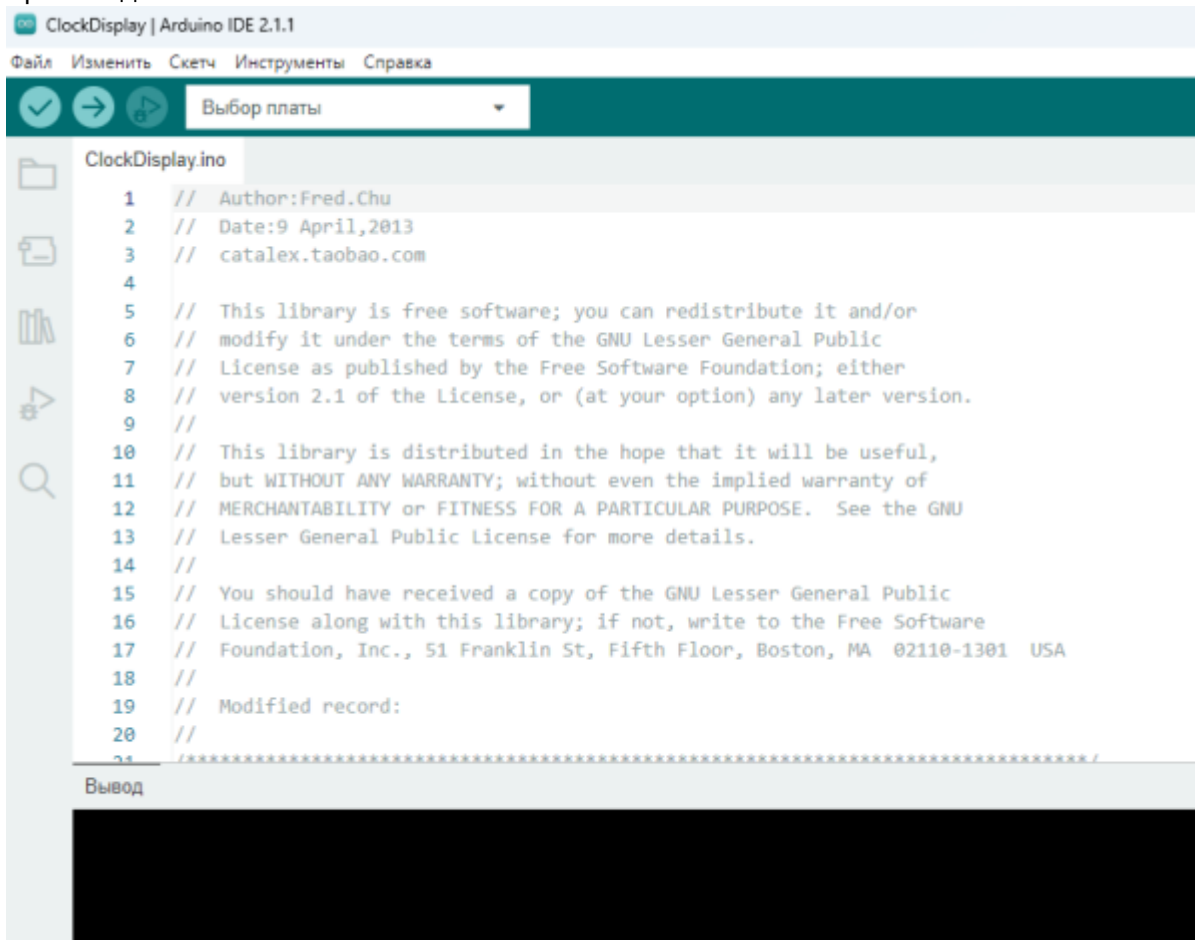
ClockDisplay | Arduino IDE 2.1.1

Файл Изменить Скетч Инструменты Справка

Выбор платы

ClockDisplay.ino

1 // Author:Fred.Chu
2 // Date:9 April,2013
3 // catalex.taobao.com
4
5 // This library is free software; you can redistribute it and/or
6 // modify it under the terms of the GNU Lesser General Public
7 // License as published by the Free Software Foundation; either
8 // version 2.1 of the License, or (at your option) any later version.
9 //
10 // This library is distributed in the hope that it will be useful,
11 // but WITHOUT ANY WARRANTY; without even the implied warranty of
12 // MERCHANTABILITY or FITNESS FOR A PARTICULAR PURPOSE. See the GNU
13 // Lesser General Public License for more details.
14 //
15 // You should have received a copy of the GNU Lesser General Public
16 // License along with this library; if not, write to the Free Software
17 // Foundation, Inc., 51 Franklin St, Fifth Floor, Boston, MA 02110-1301 USA
18 //
19 // Modified record:
20 //
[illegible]

Вывод